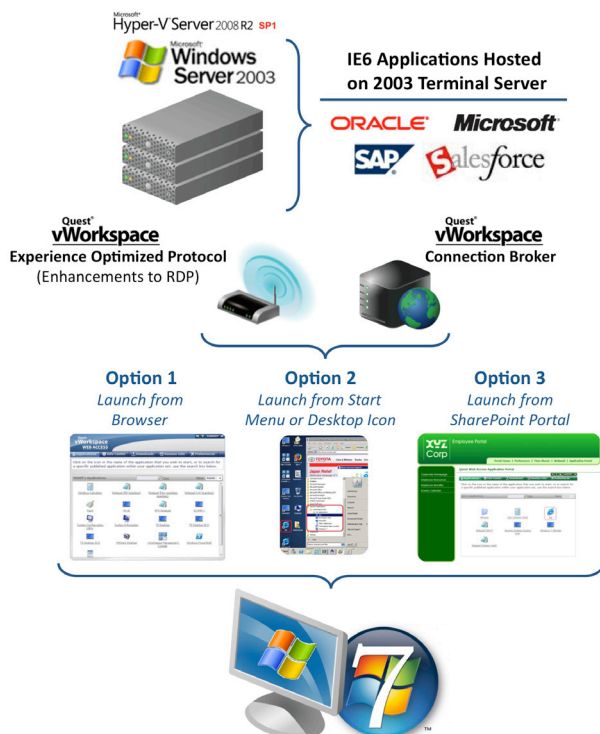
Microsoft
Hyper-V Server 2008 R2 SP1

Microsoft
Windows Server 2003

IE6 Applications Hosted on 2003 Terminal Server

ORACLE Microsoft
SAP Salesforce

Quest
vWorkspace
Experience Optimized Protocol
(Enhancements to RDP)

Quest
vWorkspace
Connection Broker

Option 1
Launch from Browser

Option 2
Launch from Start Menu or Desktop Icon

Option 3
Launch from SharePoint Portal

vWorkspace
WEB ACCESS

XYZ Corp
Employee Portal

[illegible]

TM